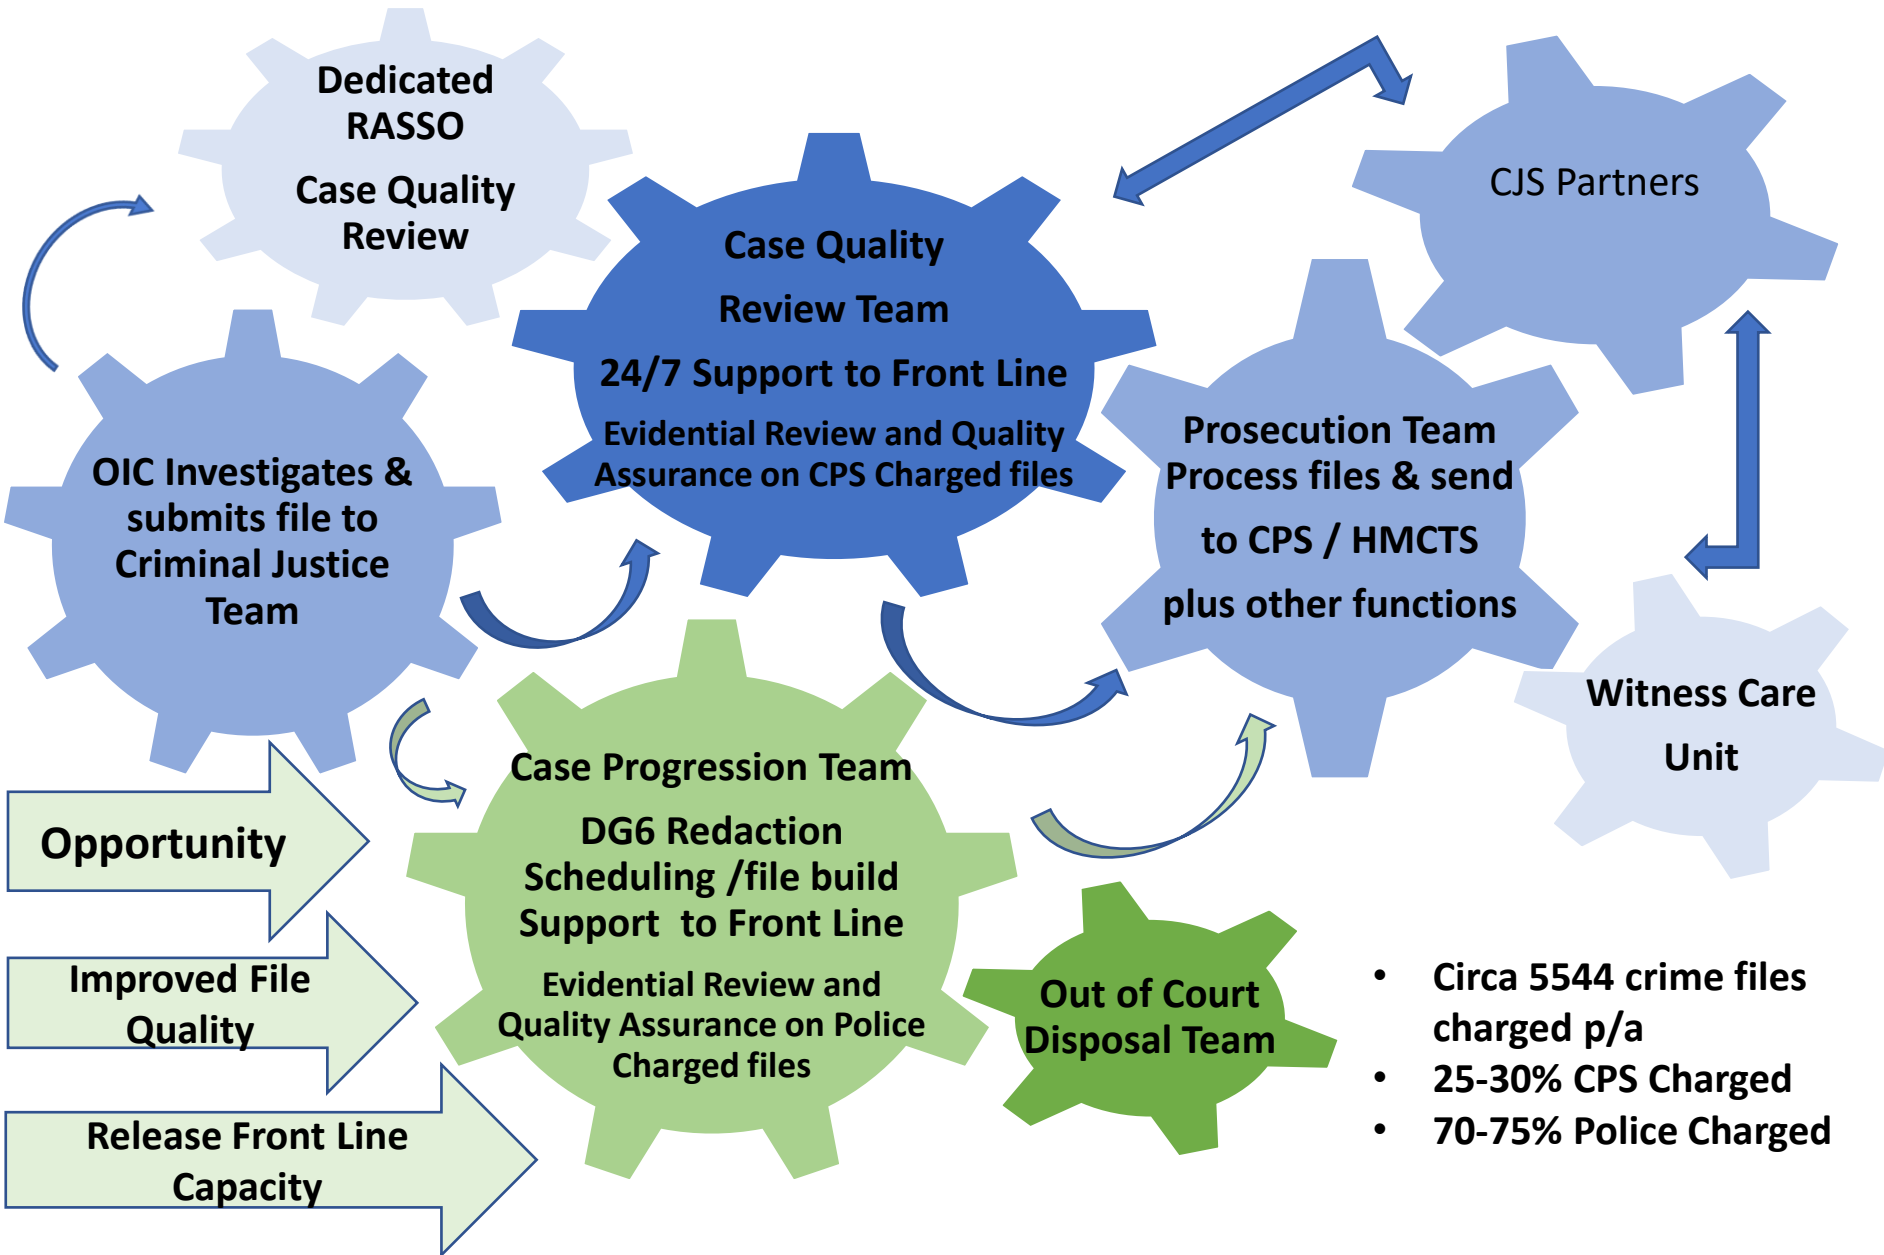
Dedicated RASSO

Case Quality Review

Case Quality

Review Team

24/7 Support to Front Line

Evidential Review and Quality Assurance on CPS Charged files

CJS Partners

OIC Investigates & submits file to Criminal Justice Team

Prosecution Team Process files & send

to CPS / HMCTS

plus other functions

Witness Care

Unit

Case Progression Team

DG6 Redaction Scheduling /file build Support to Front Line

Evidential Review and Quality Assurance on Police Charged files

Opportunity

Improved File Quality

Release Front Line Capacity

Out of Court Disposal Team

• Circa 5544 crime files charged p/a
• 25-30% CPS Charged
• 70-75% Police Charged